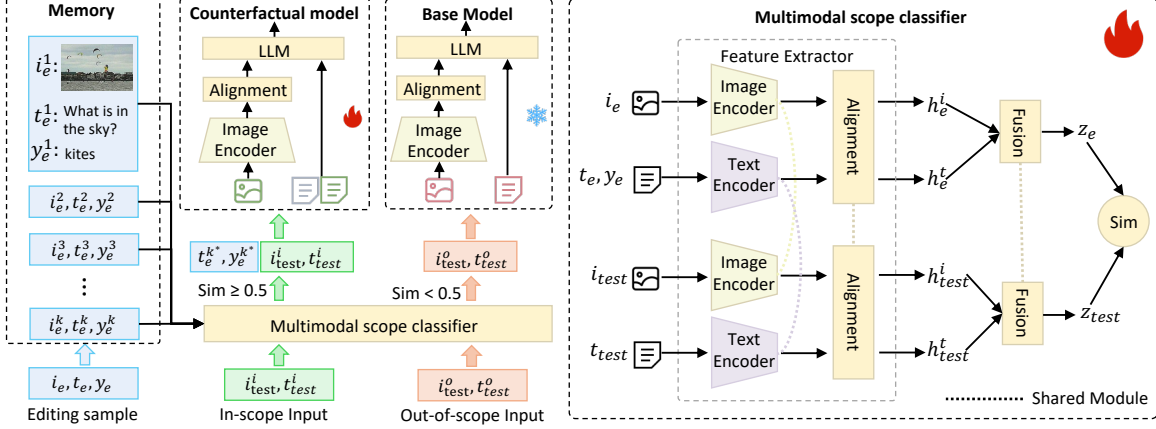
Memory

$i_e^1$:

$t_e^1$: What is in the sky?

$y_e^1$: kites

$i_e^2, t_e^2, y_e^2$

$i_e^3, t_e^3, y_e^3$

⋮

$i_e^k, t_e^k, y_e^k$

$i_e, t_e, y_e$

Editing sample

Counterfactual model

LLM

Alignment

Image Encoder

Base Model

LLM

Alignment

Image Encoder

$t_e^{k^*}, y_e^{k^*}$ | $i_{\text{test}}^i, t_{test}^i$

Sim ≥ 0.5

$i_{\text{test}}^o, t_{test}^o$

Sim < 0.5

Multimodal scope classifier

$i_{\text{test}}^i, t_{test}^i$

In-scope Input

$i_{\text{test}}^o, t_{test}^o$

Out-of-scope Input

Multimodal scope classifier

Feature Extractor

$i_e$

Image Encoder

$t_e, y_e$

Text Encoder

Alignment

$h_e^i$

$h_e^t$

Fusion

$z_e$

Sim

$i_{test}$

Image Encoder

$t_{test}$

Text Encoder

Alignment

$h_{test}^i$

$h_{test}^t$

Fusion

$z_{test}$

Shared Module